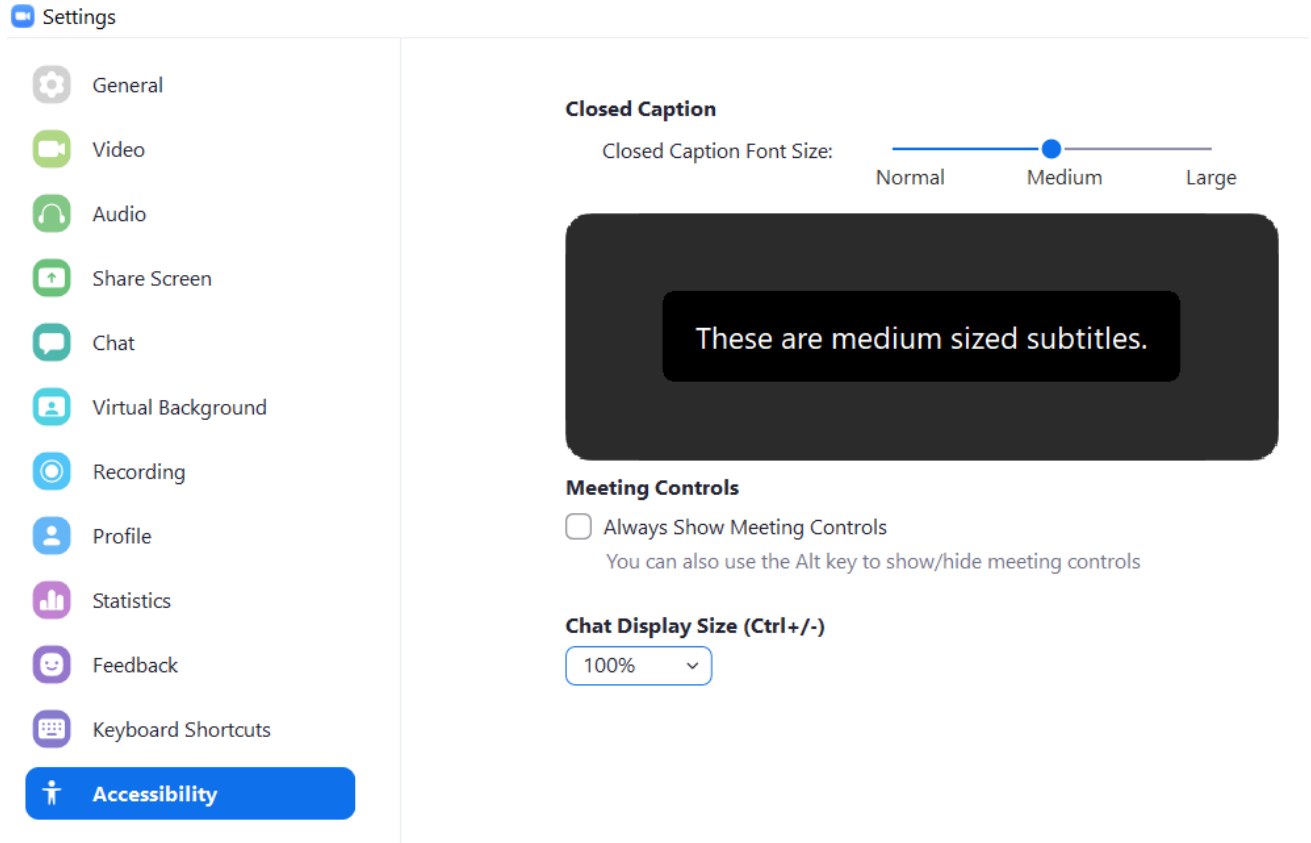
Settings

General
Video
Audio
Share Screen
Chat
Virtual Background
Recording
Profile
Statistics
Feedback
Keyboard Shortcuts
Accessibility

Closed Caption
Closed Caption Font Size:
Normal Medium Large

These are medium sized subtitles.

Meeting Controls
Always Show Meeting Controls
You can also use the Alt key to show/hide meeting controls

Chat Display Size (Ctrl+/-)
100%